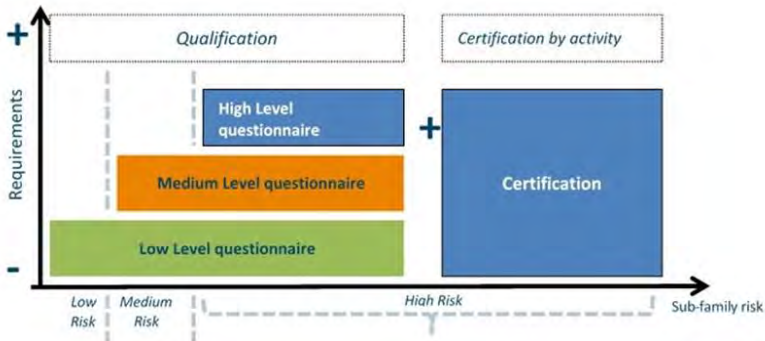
+

Qualification

Certification by activity

Requirements

High Level questionnaire

+

Medium Level questionnaire

Certification

Low Level questionnaire

-

Low Risk

Medium Risk

High Risk

Sub-family risk